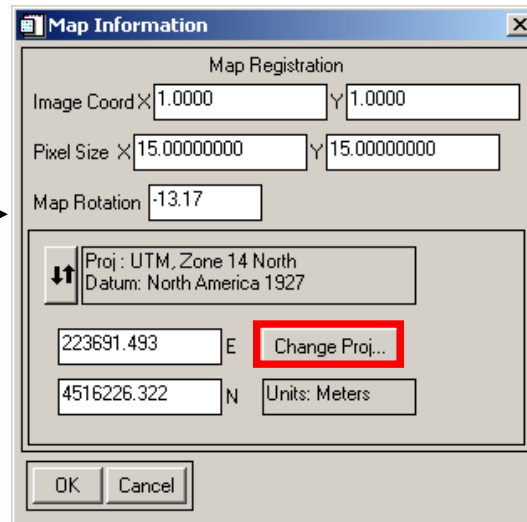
Map Information

Map Registration

Image Coord X 1.0000 Y 1.0000

Pixel Size X 15.00000000 Y 15.00000000

Map Rotation -13.17

Proj : UTM, Zone 14 North
Datum: North America 1927

223691.493 E

Change Proj...

4516226.322 N

Units: Meters

OK

Cancel